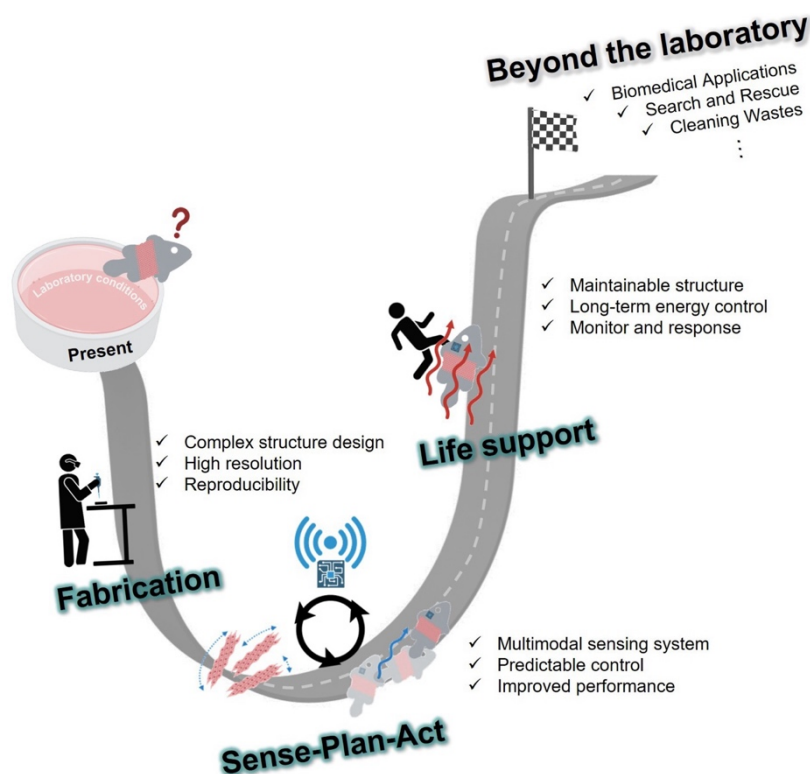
Beyond the laboratory

✓ Biomedical Applications
✓ Search and Rescue
✓ Cleaning Wastes
⋮

?

Laboratory conditions

Present

✓ Maintainable structure
✓ Long-term energy control
✓ Monitor and response

✓ Complex structure design
✓ High resolution
✓ Reproducibility

Life support

Fabrication

✓ Multimodal sensing system
✓ Predictable control
✓ Improved performance

Sense-Plan-Act